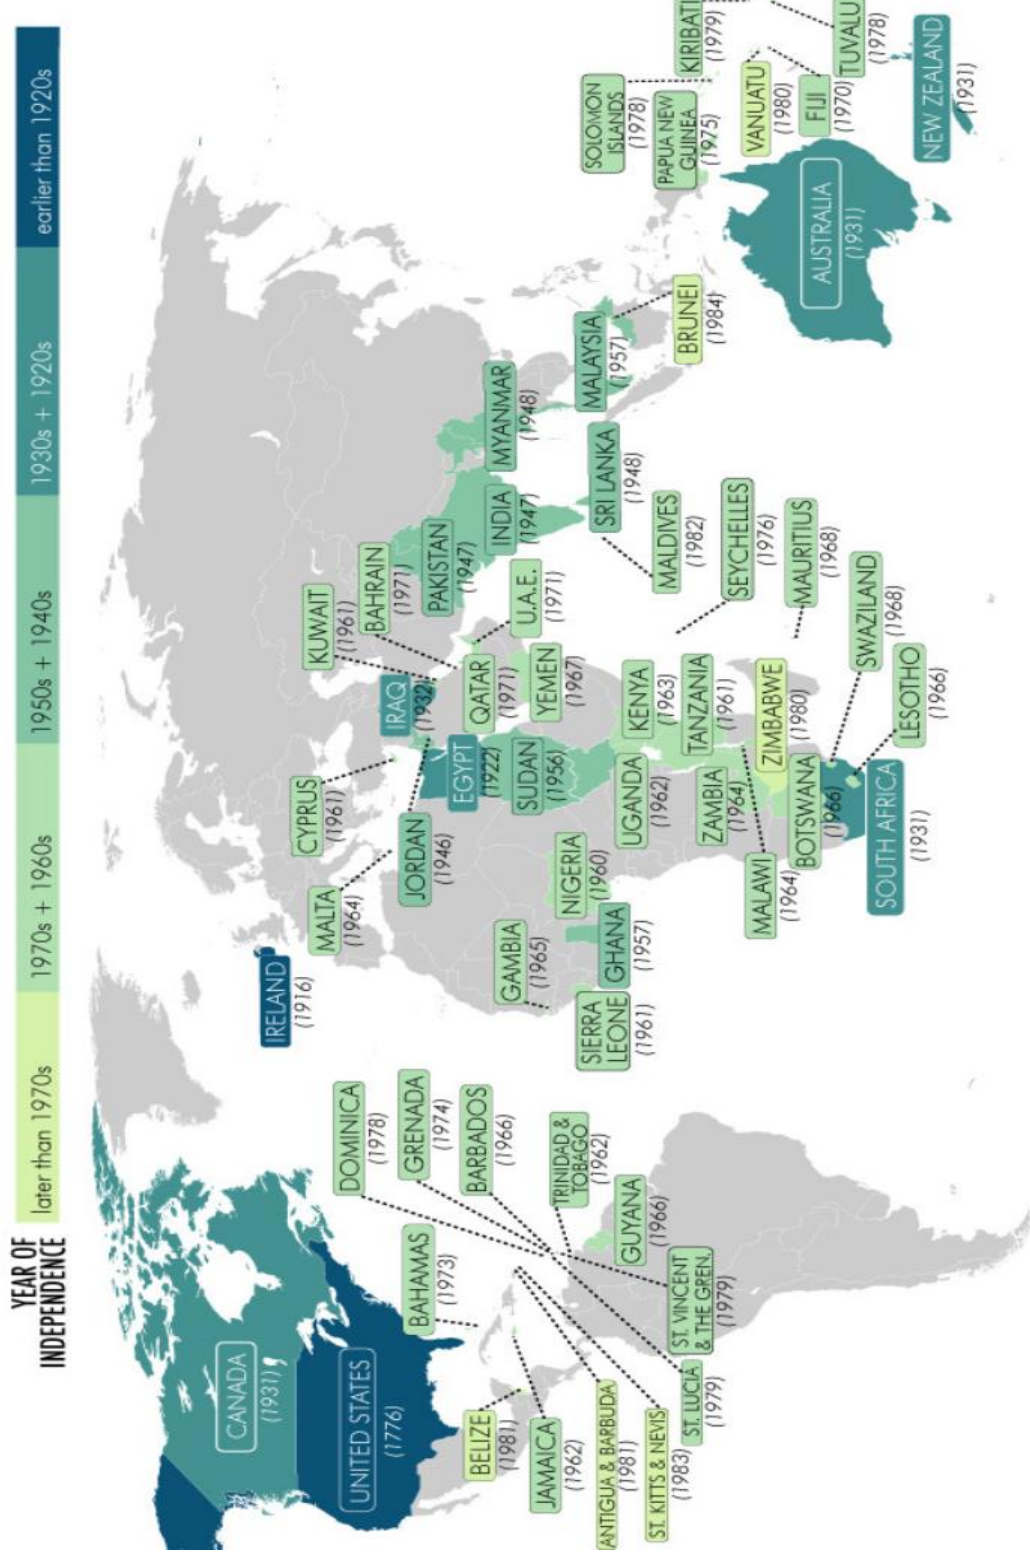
YEAR OF INDEPENDENCE

later than 1970s
1970s + 1960s
1950s + 1940s
1930s + 1920s
earlier than 1920s

CANADA (1931)
UNITED STATES (1776)
BAHAMAS (1973)
BELIZE (1981)
JAMAICA (1962)
ANTIGUA & BARBUDA (1981)
ST. KITTS & NEVIS (1983)
ST. LUCIA (1979)
ST. VINCENT & THE GREN. (1979)
DOMINICA (1978)
GRENADA (1974)
BARBADOS (1966)
TRINIDAD & TOBAGO (1962)
GUYANA (1966)
IRELAND (1916)
SIERRA LEONE (1961)
GAMBIA (1965)
GHANA (1957)
NIGERIA (1960)
MALTA (1964)
JORDAN (1946)
CYPRUS (1961)
EGYPT (1922)
SUDAN (1956)
UGANDA (1962)
ZAMBIA (1964)
MALAWI (1964)
BOTSWANA (1966)
SOUTH AFRICA (1931)
ZIMBABWE (1980)
TANZANIA (1961)
KENYA (1963)
LESOTHO (1966)
SWAZILAND (1968)
IRAQ (1932)
KUWAIT (1961)
QATAR (1971)
YEMEN (1967)
BAHRAIN (1971)
U.A.E. (1971)
PAKISTAN (1947)
INDIA (1947)
MALDIVES (1982)
SEYCHELLES (1976)
MAURITIUS (1968)
SRI LANKA (1948)
MYANMAR (1948)
MALAYSIA (1957)
BRUNEI (1984)
AUSTRALIA (1931)
SOLOMON ISLANDS (1978)
PAPUA NEW GUINEA (1975)
VANUATU (1980)
FIJI (1970)
KIRIBATI (1979)
TUVALU (1978)
NEW ZEALAND (1931)